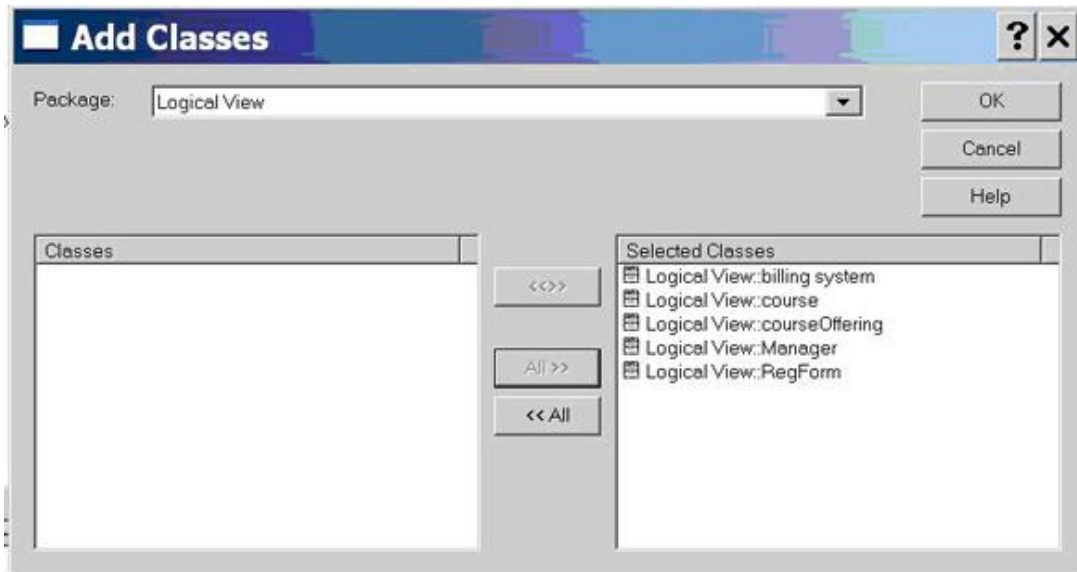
Add Classes

? ×

Package: Logical View

OK

Cancel

Help

Classes

<<>>

All >>

<< All

Selected Classes

Logical View::billing system
Logical View::course
Logical View::courseOffering
Logical View::Manager
Logical View::RegForm